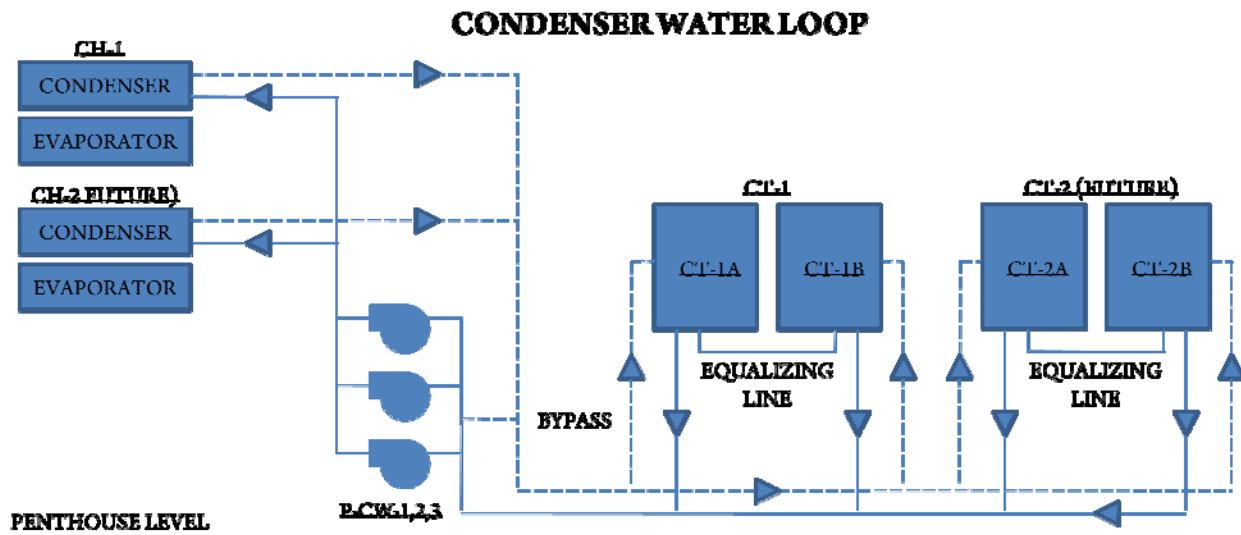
CONDENSER WATER LOOP

CH-1

CONDENSER

EVAPORATOR

CH-2 FUTURE)

CONDENSER

EVAPORATOR

CT-1

CT-1A

CT-1B

EQUALIZING LINE

CT-2 (FUTURE)

CT-2A

CT-2B

EQUALIZING LINE

BYPASS

P-CW-1,2,3

PENTHOUSE LEVEL